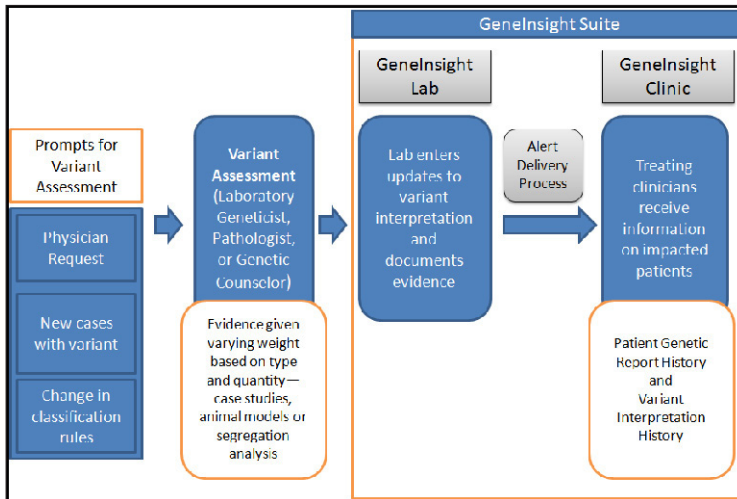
GeneInsight Suite

GeneInsight Lab

GeneInsight Clinic

Prompts for Variant Assessment

Physician Request

New cases with variant

Change in classification rules

Variant Assessment (Laboratory Geneticist, Pathologist, or Genetic Counselor)

Evidence given varying weight based on type and quantity— case studies, animal models or segregation analysis

Lab enters updates to variant interpretation and documents evidence

Alert Delivery Process

Treating clinicians receive information on impacted patients

Patient Genetic Report History and Variant Interpretation History